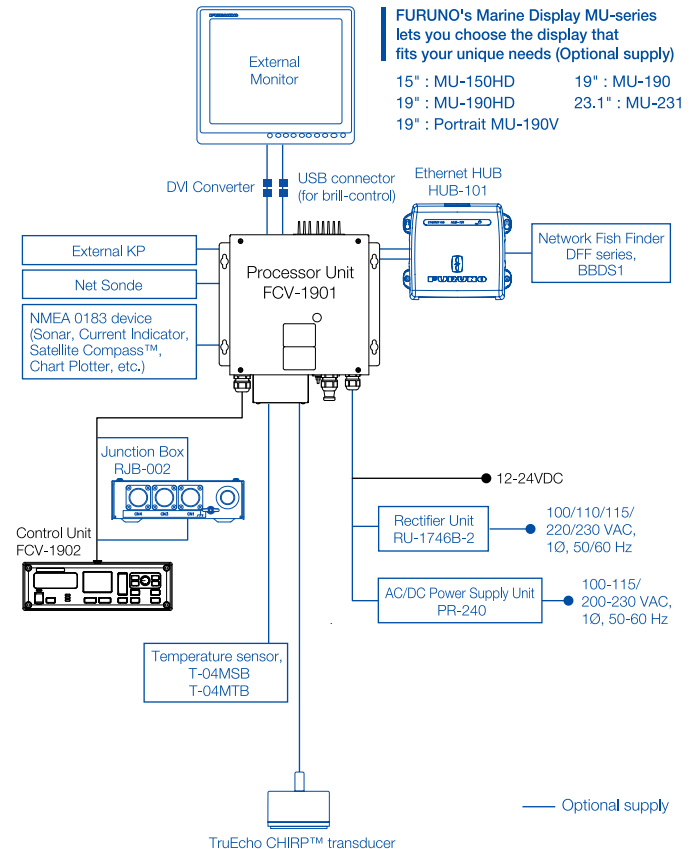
External Monitor

FURUNO's Marine Display MU-series lets you choose the display that fits your unique needs (Optional supply)

15" : MU-150HD
19" : MU-190HD
19" : Portrait MU-190V
19" : MU-190
23.1" : MU-231

DVI Converter

USB connector (for brill-control)

Ethernet HUB HUB-101

External KP

Net Sonde

NMEA 0183 device (Sonar, Current Indicator, Satellite Compass™, Chart Plotter, etc.)

Processor Unit FCV-1901

Network Fish Finder DFF series, BBDS1

Junction Box RJB-002

Control Unit FCV-1902

12-24VDC

Rectifier Unit RU-1746B-2

100/110/115/ 220/230 VAC, 1Ø, 50/60 Hz

AC/DC Power Supply Unit PR-240

100-115/ 200-230 VAC, 1Ø, 50-60 Hz

Temperature sensor, T-04MSB T-04MTB

Optional supply

TruEcho CHIRP™ transducer